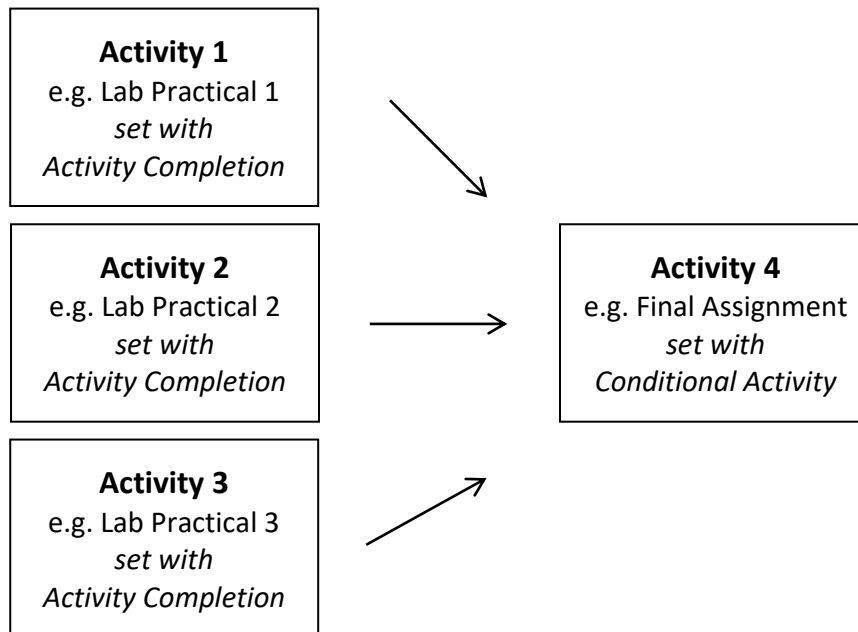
**Activity 1**
e.g. Lab Practical 1
*set with*
*Activity Completion*

**Activity 2**
e.g. Lab Practical 2
*set with*
*Activity Completion*

**Activity 3**
e.g. Lab Practical 3
*set with*
*Activity Completion*

**Activity 4**
e.g. Final Assignment
*set with*
*Conditional Activity*